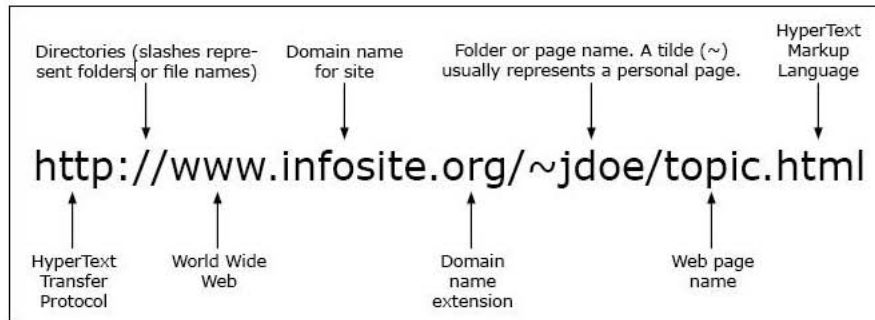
Directories (slashes represent folders or file names)

Domain name for site

Folder or page name. A tilde (~) usually represents a personal page.

HyperText Markup Language

http://www.infosite.org/~jdoe/topic.html

HyperText Transfer Protocol

World Wide Web

Domain name extension

Web page name